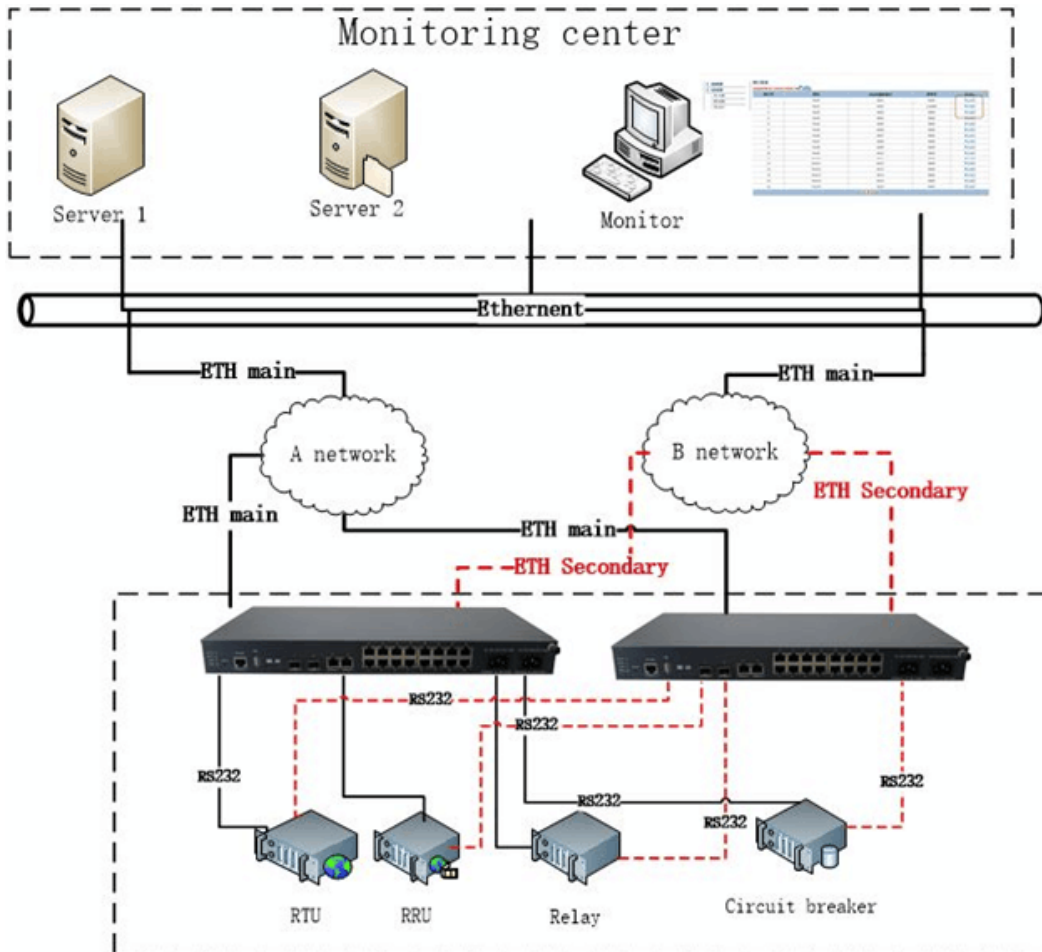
Monitoring center

Server 1

Server 2

Monitor

Ethernent

ETH main

ETH main

A network

B network

ETH Secondary

ETH main

ETH main

ETH Secondary

RS232

RS232

RS232

RS232

RS232

RS232

RTU

RRU

Relay

Circuit breaker